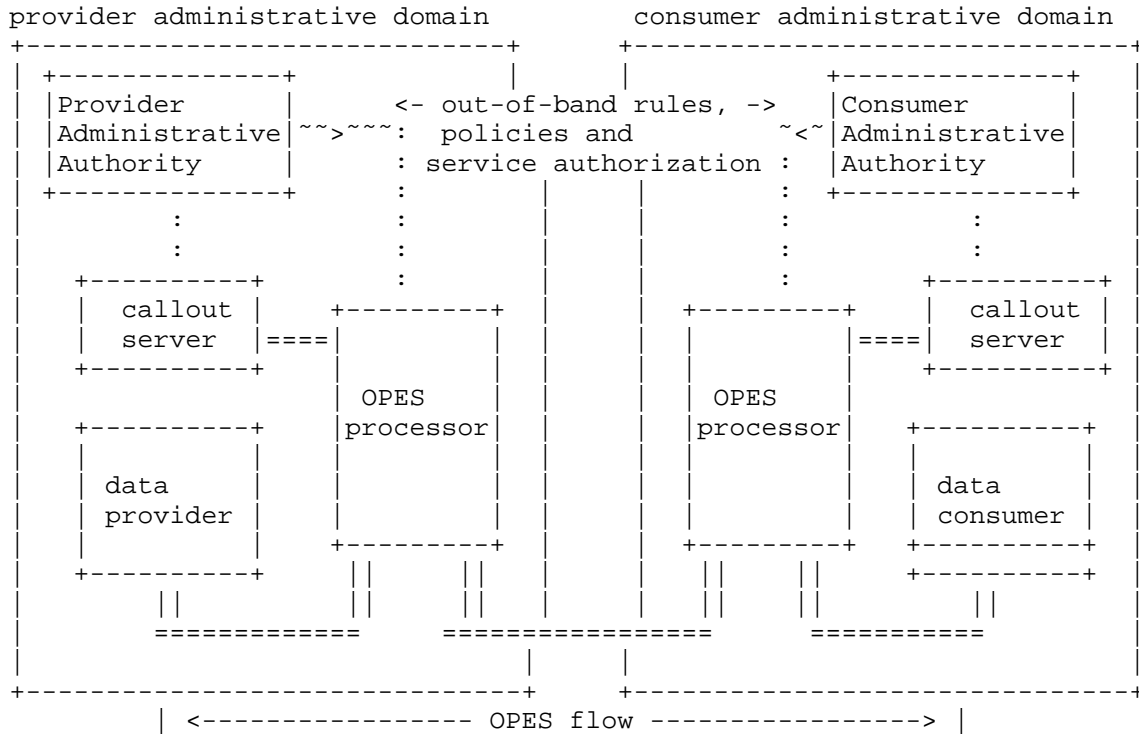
provider administrative domain

consumer administrative domain

Provider Administrative Authority

<- out-of-band rules, -> policies and service authorization

Consumer Administrative Authority

callout server

OPES processor

OPES processor

callout server

data provider

data consumer

| <---------------- OPES flow -----------------> |